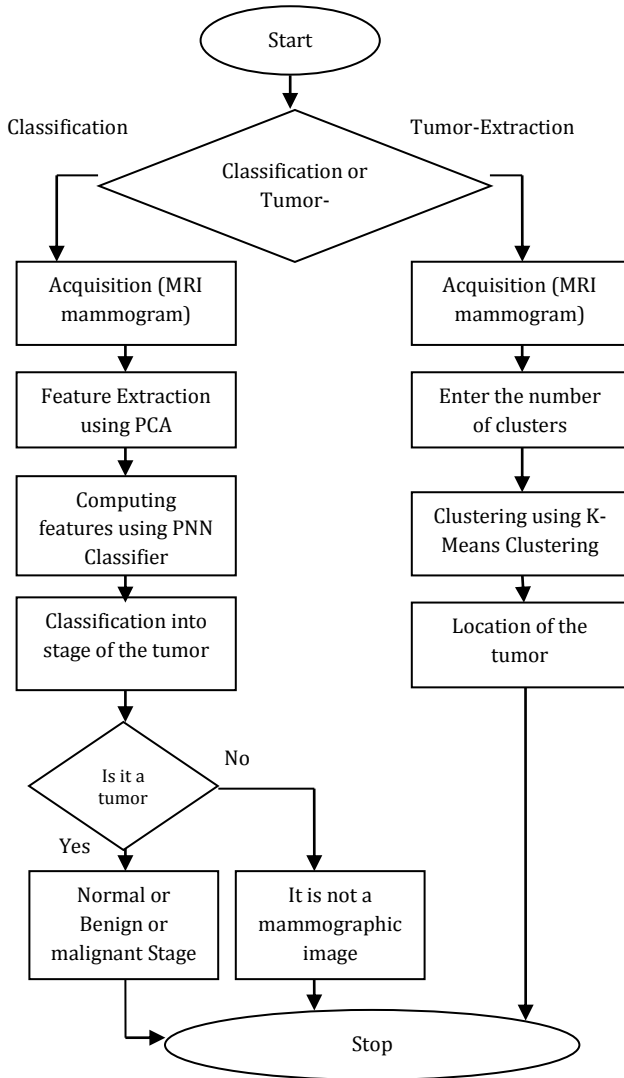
Start

Classification

Tumor-Extraction

Classification or Tumor-

Acquisition (MRI mammogram)

Feature Extraction using PCA

Computing features using PNN Classifier

Classification into stage of the tumor

Is it a tumor

No

Yes

Normal or Benign or malignant Stage

It is not a mammographic image

Acquisition (MRI mammogram)

Enter the number of clusters

Clustering using K-Means Clustering

Location of the tumor

Stop